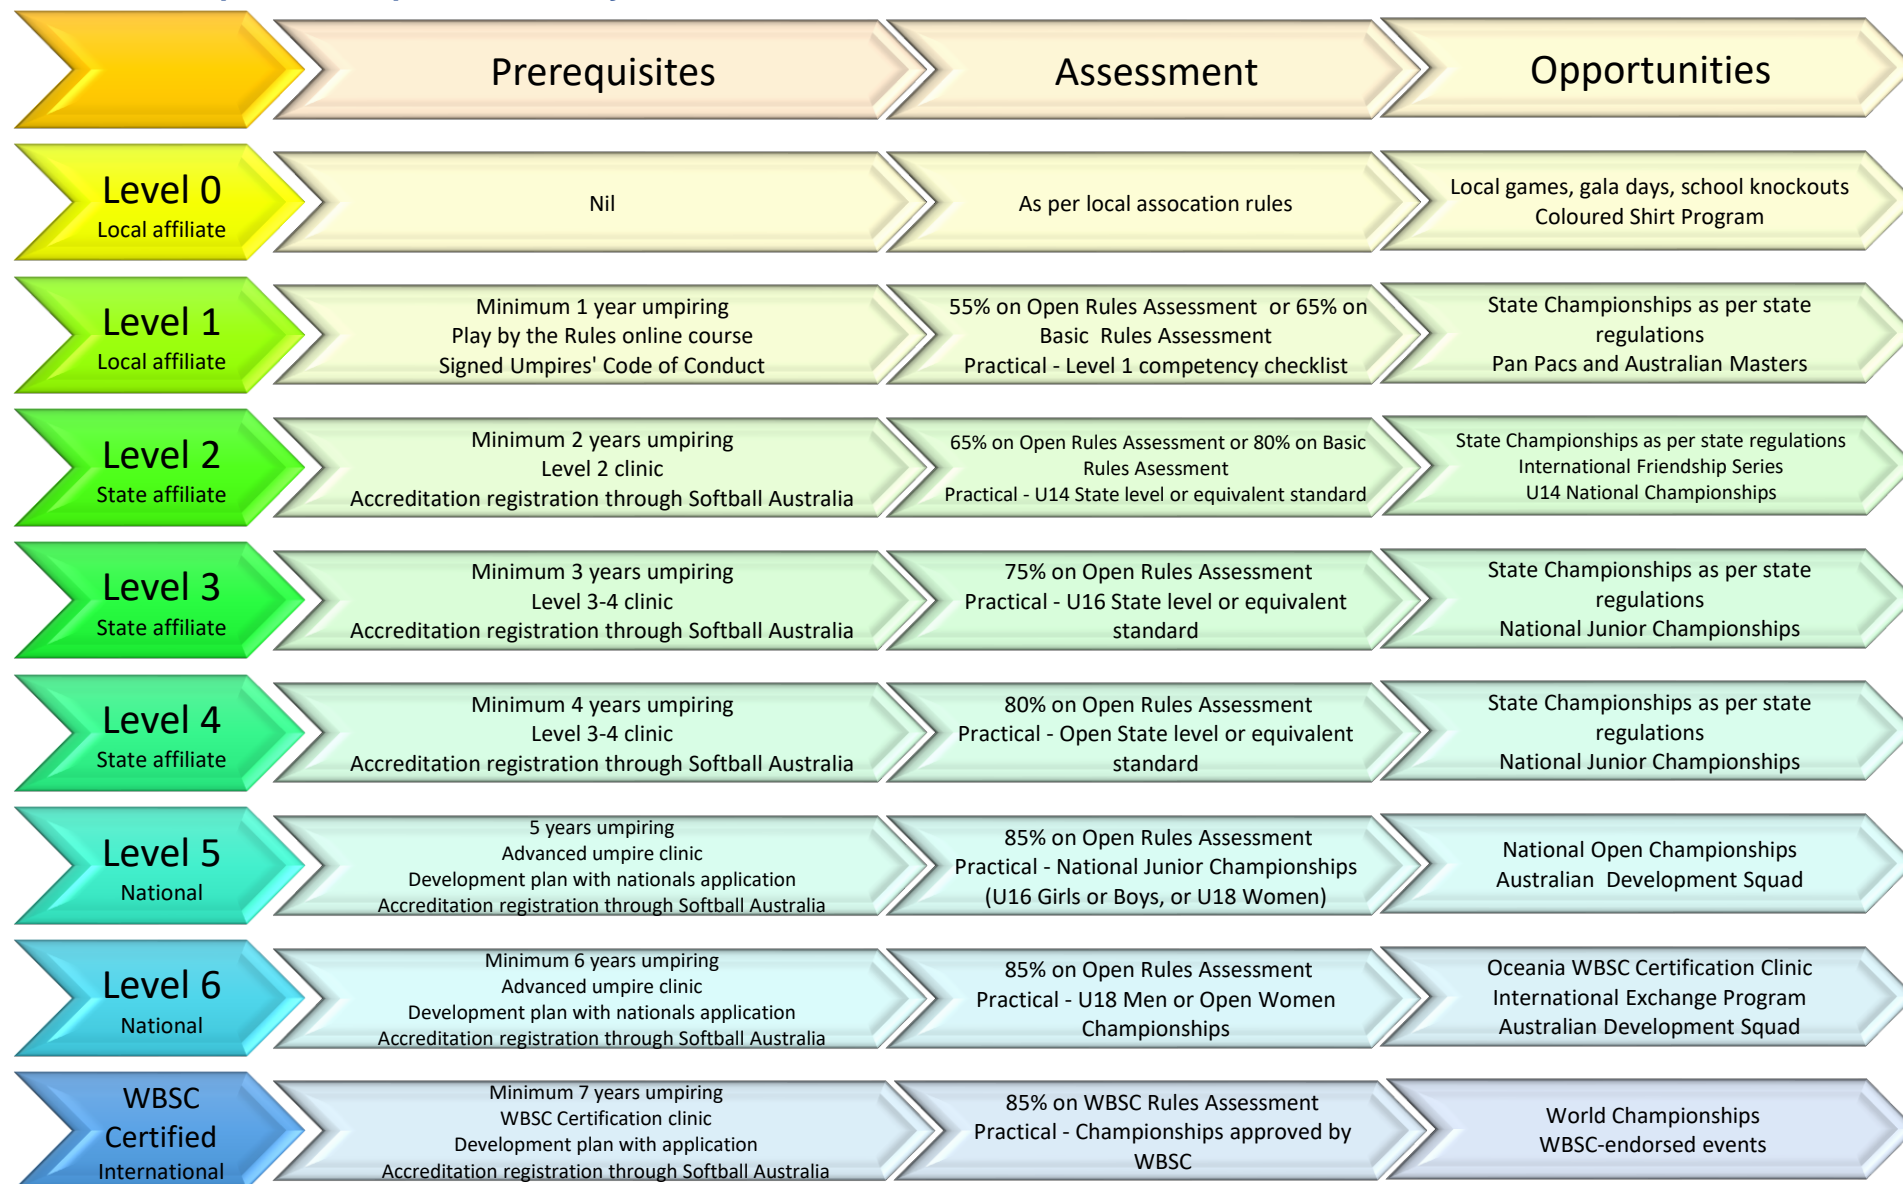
| | Prerequisites | Assessment | Opportunities |
|---|---|---|---|
| Level 0 Local affiliate | Nil | As per local assocation rules | Local games, gala days, school knockouts Coloured Shirt Program |
| Level 1 Local affiliate | Minimum 1 year umpiring Play by the Rules online course Signed Umpires' Code of Conduct | 55% on Open Rules Assessment or 65% on Basic Rules Assessment Practical - Level 1 competency checklist | State Championships as per state regulations Pan Pacs and Australian Masters |
| Level 2 State affiliate | Minimum 2 years umpiring Level 2 clinic Accreditation registration through Softball Australia | 65% on Open Rules Assessment or 80% on Basic Rules Assesment Practical - U14 State level or equivalent standard | State Championships as per state regulations International Friendship Series U14 National Championships |
| Level 3 State affiliate | Minimum 3 years umpiring Level 3-4 clinic Accreditation registration through Softball Australia | 75% on Open Rules Assessment Practical - U16 State level or equivalent standard | State Championships as per state regulations National Junior Championships |
| Level 4 State affiliate | Minimum 4 years umpiring Level 3-4 clinic Accreditation registration through Softball Australia | 80% on Open Rules Assessment Practical - Open State level or equivalent standard | State Championships as per state regulations National Junior Championships |
| Level 5 National | 5 years umpiring Advanced umpire clinic Development plan with nationals application Accreditation registration through Softball Australia | 85% on Open Rules Assessment Practical - National Junior Championships (U16 Girls or Boys, or U18 Women) | National Open Championships Australian Development Squad |
| Level 6 National | Minimum 6 years umpiring Advanced umpire clinic Development plan with nationals application Accreditation registration through Softball Australia | 85% on Open Rules Assessment Practical - U18 Men or Open Women Championships | Oceania WBSC Certification Clinic International Exchange Program Australian Development Squad |
| WBSC Certified International | Minimum 7 years umpiring WBSC Certification clinic Development plan with application Accreditation registration through Softball Australia | 85% on WBSC Rules Assessment Practical - Championships approved by WBSC | World Championships WBSC-endorsed events |